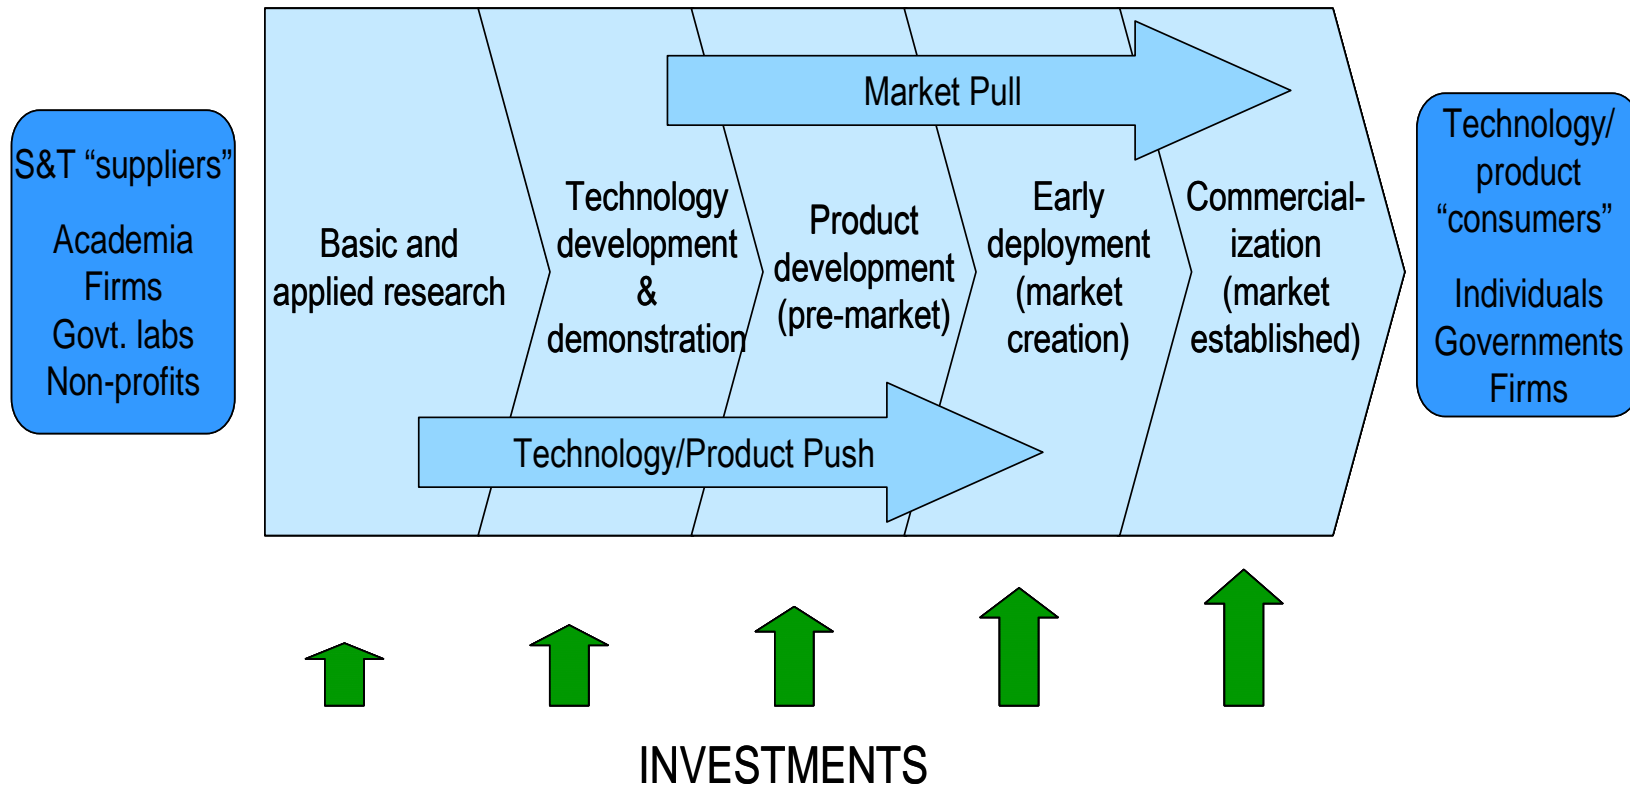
S&T “suppliers”

Academia
Firms
Govt. labs
Non-profits

Market Pull

Basic and applied research

Technology development & demonstration

Product development (pre-market)

Early deployment (market creation)

Commercialization (market established)

Technology/Product Push

Technology/ product “consumers”

Individuals
Governments
Firms

INVESTMENTS